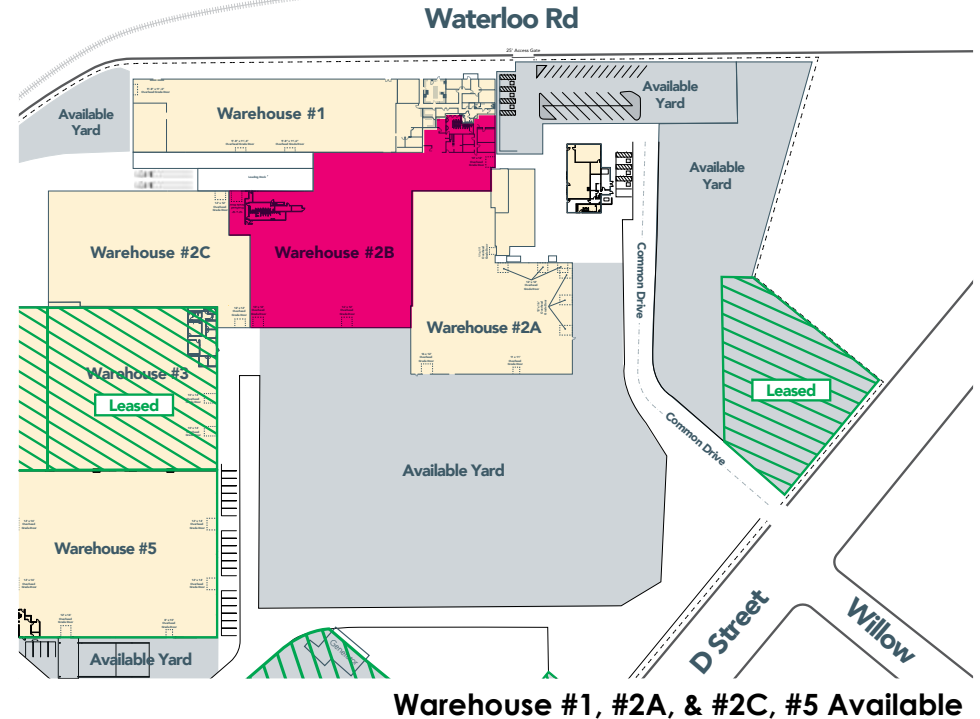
Waterloo Rd

20' Access Gate

Available Yard

Warehouse #1

Available Yard

Available Yard

Warehouse #2C

Warehouse #2B

Common Drive

Warehouse #2A

Warehouse #3

Leased

Leased

Common Drive

Available Yard

Warehouse #5

Available Yard

D Street

Willow

Warehouse #1, #2A, & #2C, #5 Available